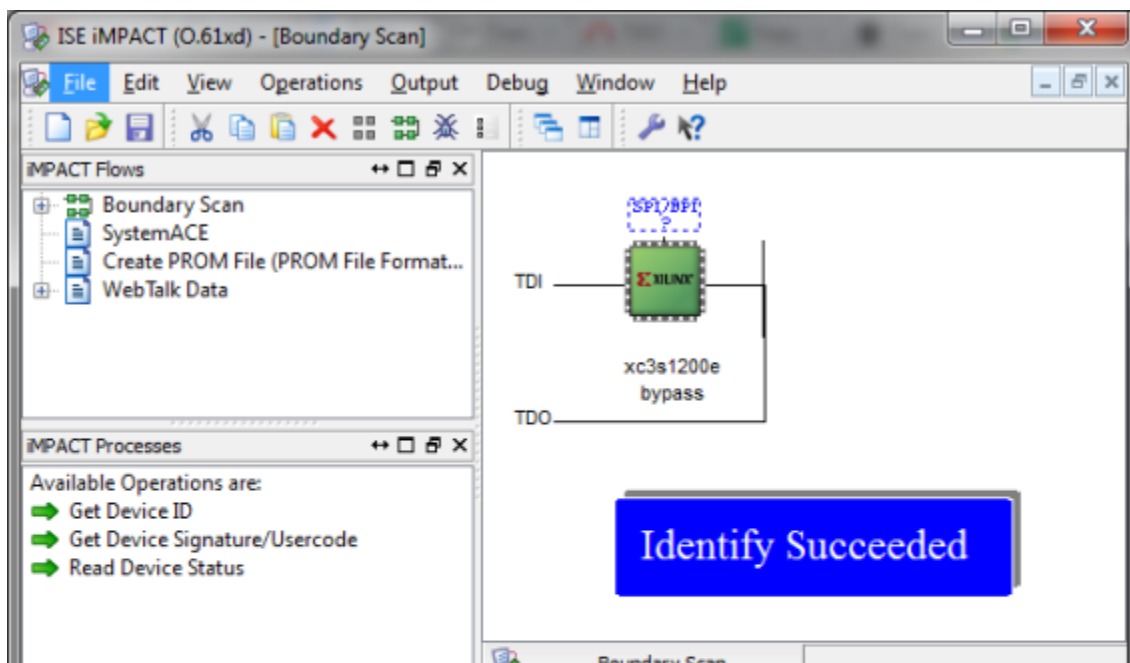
ISE iMPACT (O.61xd) - [Boundary Scan]

File Edit View Operations Output Debug Window Help

iMPACT Flows

Boundary Scan
SystemACE
Create PROM File (PROM File Format...
WebTalk Data

iMPACT Processes

Available Operations are:
Get Device ID
Get Device Signature/Usercode
Read Device Status

SPI/BPI
?

TDI

XILINX

xc3s1200e
bypass

TDO

Identify Succeeded

Boundary Scan